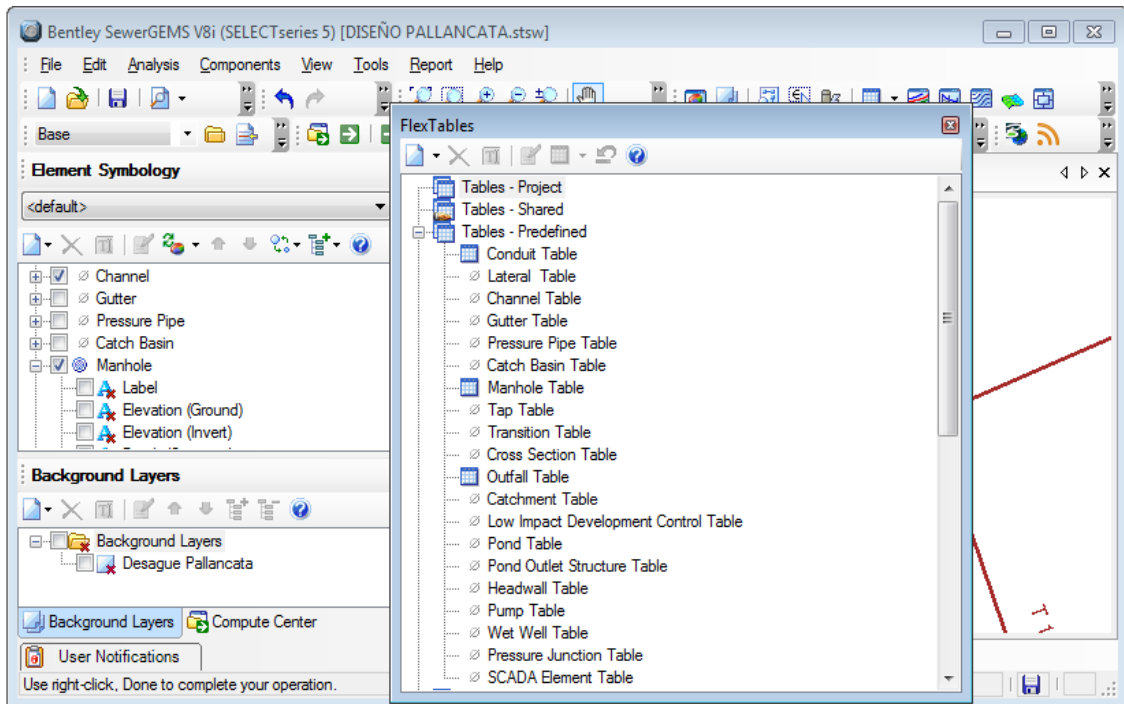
Bentley SewerGEMS V8i (SELECTseries 5) [DISEÑO PALLANCATA.stsw]

File Edit Analysis Components View Tools Report Help

Base

Element Symbology

<default>

Channel
Gutter
Pressure Pipe
Catch Basin
Manhole
Label
Elevation (Ground)
Elevation (Invert)

Background Layers

Background Layers
Desague Pallancata

Background Layers
Compute Center

User Notifications

Use right-click, Done to complete your operation.

FlexTables

Tables - Project
Tables - Shared
Tables - Predefined
Conduit Table
Lateral Table
Channel Table
Gutter Table
Pressure Pipe Table
Catch Basin Table
Manhole Table
Tap Table
Transition Table
Cross Section Table
Outfall Table
Catchment Table
Low Impact Development Control Table
Pond Table
Pond Outlet Structure Table
Headwall Table
Pump Table
Wet Well Table
Pressure Junction Table
SCADA Element Table

T-1